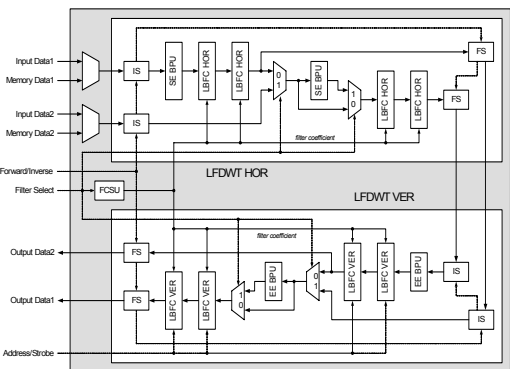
Input Data1
Memory Data1
IS
SE BPU
LBFC HOR
LBFC HOR
0
1
SE BPU
1
0
LBFC HOR
LBFC HOR
FS
FS
Input Data2
Memory Data2
IS
filter coefficient
Forward/Inverse
Filter Select
FCSU
LFDWT HOR
LFDWT VER
filter coefficient
Output Data2
FS
LBFC VER
LBFC VER
EE BPU
0
1
LBFC VER
LBFC VER
EE BPU
IS
Output Data1
FS
1
0
IS
Address/Strobe